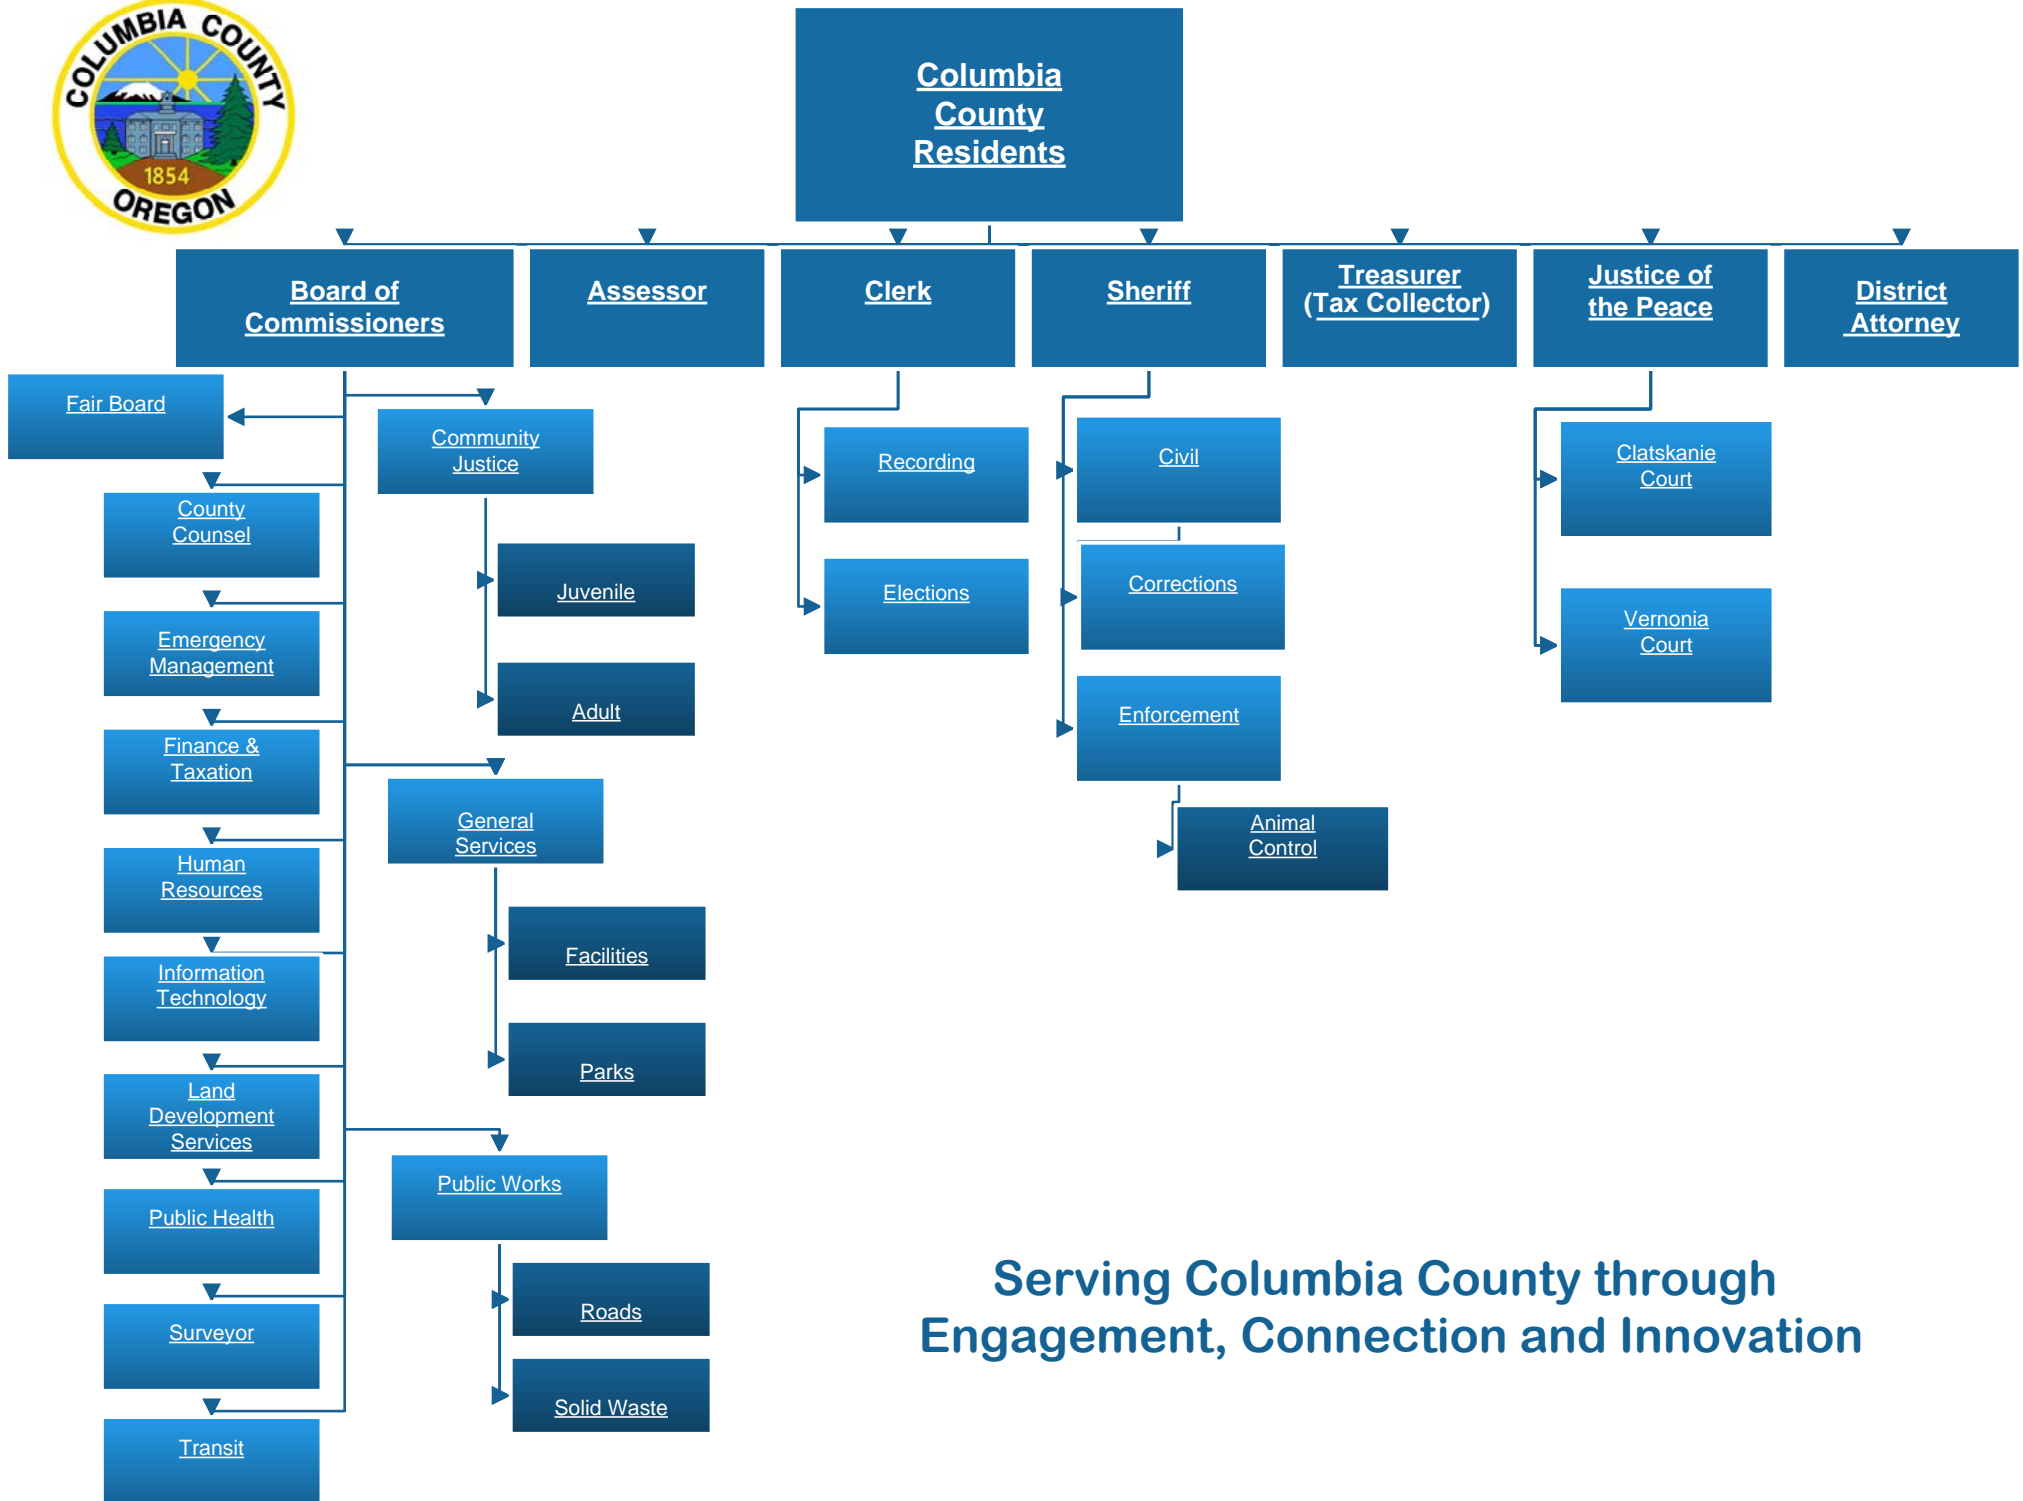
COLUMBIA COUNTY
1854
OREGON

Columbia County Residents

Board of Commissioners

Assessor

Clerk

Sheriff

Treasurer (Tax Collector)

Justice of the Peace

District Attorney

Fair Board

County Counsel

Emergency Management

Finance & Taxation

Human Resources

Information Technology

Land Development Services

Public Health

Surveyor

Transit

Community Justice

Juvenile

Adult

General Services

Facilities

Parks

Public Works

Roads

Solid Waste

Recording

Elections

Civil

Corrections

Enforcement

Animal Control

Clatskanie Court

Vernonia Court

Serving Columbia County through Engagement, Connection and Innovation